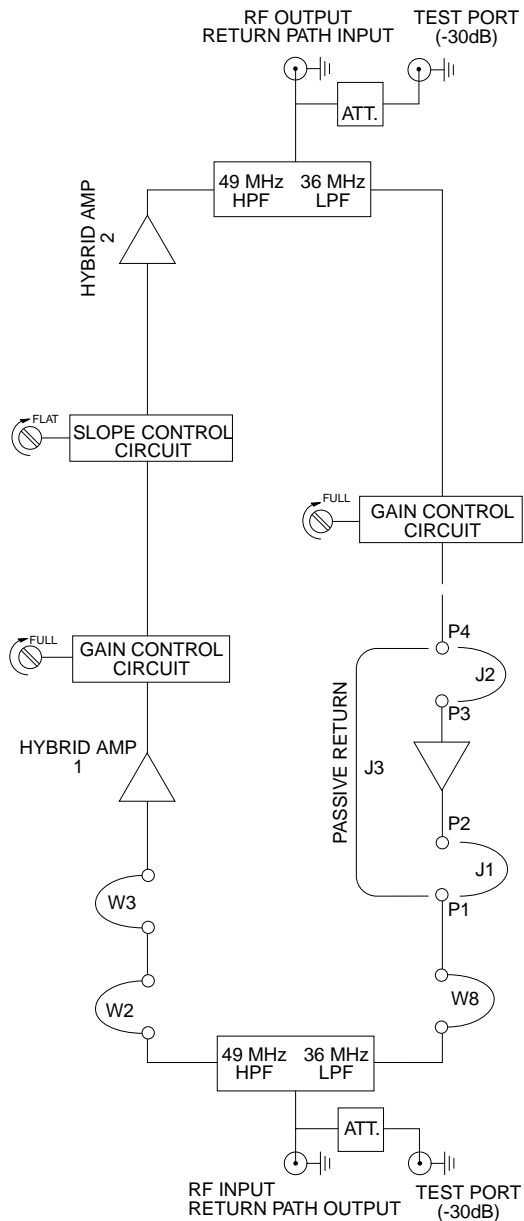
RF OUTPUT
RETURN PATH INPUT

TEST PORT
(-30dB)

ATT.

49 MHz
HPF

36 MHz
LPF

HYBRID AMP
2

FLAT

SLOPE CONTROL
CIRCUIT

FULL

GAIN CONTROL
CIRCUIT

FULL

GAIN CONTROL
CIRCUIT

P4

J2

P3

PASSIVE RETURN

J3

HYBRID AMP
1

P2

J1

P1

W3

W2

W8

49 MHz
HPF

36 MHz
LPF

ATT.

RF INPUT
RETURN PATH OUTPUT

TEST PORT
(-30dB)